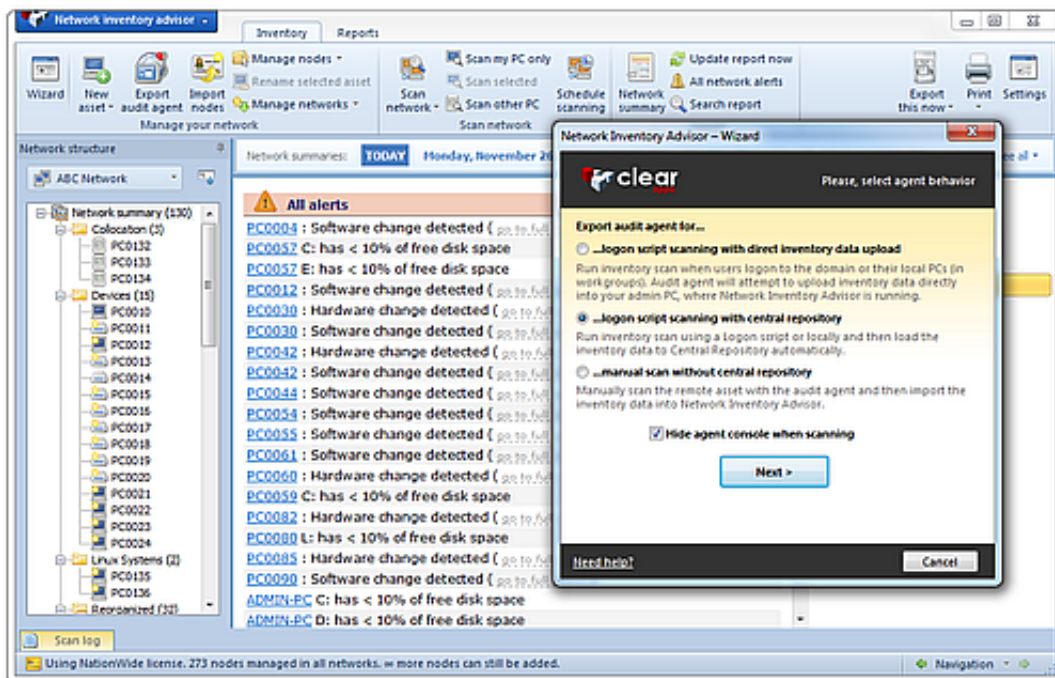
Network inventory advisor

Inventory Reports

Wizard New asset Export audit agent Import nodes Manage nodes Rename selected asset Manage networks Manage your network

Scan network Scan my PC only Scan selected Scan other PC Schedule scanning Scan network

Network summary Update report now All network alerts Search report

Export this now Print Settings

Network structure

ABC Network

Network summary (130)
Colocation (3)
PC0132
PC0133
PC0134
Devices (15)
PC0010
PC0011
PC0012
PC0013
PC0014
PC0015
PC0016
PC0017
PC0018
PC0019
PC0020
PC0021
PC0022
PC0023
PC0024
Linux Systems (2)
PC0135
PC0136
Reorganized (32)

Network summaries: TODAY Monday, November 26

All alerts

PC0004 : Software change detected ( go to full
PC0057 C: has < 10% of free disk space
PC0057 E: has < 10% of free disk space
PC0012 : Software change detected ( go to full
PC0030 : Hardware change detected ( go to full
PC0030 : Software change detected ( go to full
PC0042 : Hardware change detected ( go to full
PC0042 : Software change detected ( go to full
PC0044 : Software change detected ( go to full
PC0054 : Software change detected ( go to full
PC0055 : Software change detected ( go to full
PC0061 : Software change detected ( go to full
PC0060 : Hardware change detected ( go to full
PC0059 C: has < 10% of free disk space
PC0082 : Hardware change detected ( go to full
PC0080 L: has < 10% of free disk space
PC0085 : Hardware change detected ( go to full
PC0090 : Software change detected ( go to full
ADMIN-PC C: has < 10% of free disk space
ADMIN-PC D: has < 10% of free disk space

Network Inventory Advisor – Wizard

clear

Please, select agent behavior

Export audit agent for...

...logon script scanning with direct inventory data upload
Run inventory scan when users logon to the domain or their local PCs (in workgroups). Audit agent will attempt to upload inventory data directly into your admin PC, where Network Inventory Advisor is running.

...logon script scanning with central repository
Run inventory scan using a Logon script or locally and then load the inventory data to Central Repository automatically.

...manual scan without central repository
Manually scan the remote asset with the audit agent and then import the inventory data into Network Inventory Advisor.

Hide agent console when scanning

Next >

Need help?

Cancel

Scan log

Using NationWide license. 273 nodes managed in all networks. ∞ more nodes can still be added.

Navigation